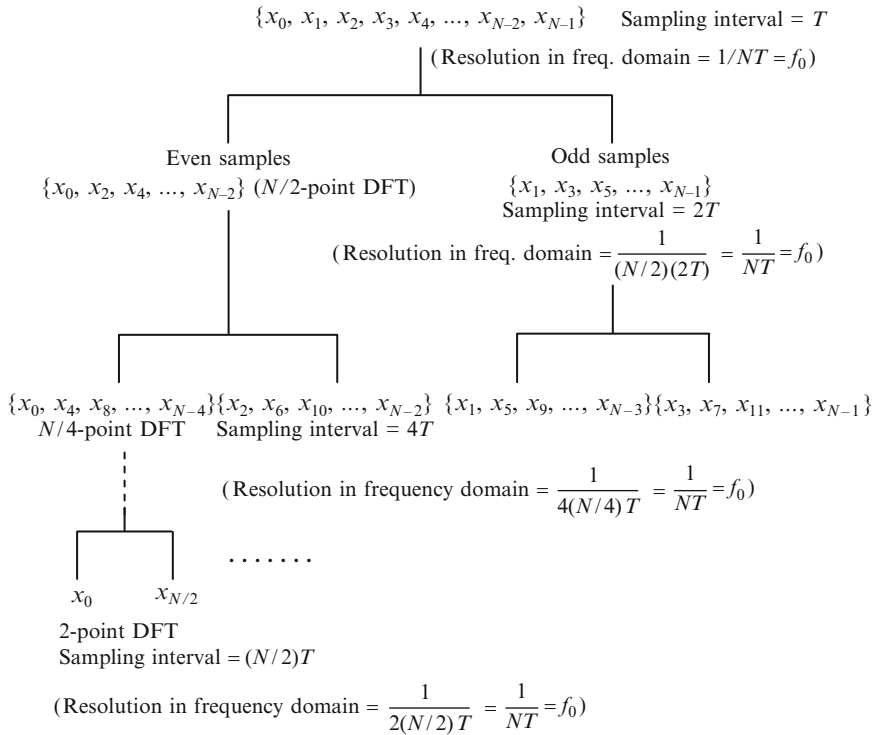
$\{x_0, x_1, x_2, x_3, x_4, \ldots, x_{N-2}, x_{N-1}\}$ Sampling interval = $T$

(Resolution in freq. domain = $1/NT = f_0$)

Even samples

$\{x_0, x_2, x_4, \ldots, x_{N-2}\}$ ($N/2$-point DFT)

Odd samples

$\{x_1, x_3, x_5, \ldots, x_{N-1}\}$

Sampling interval = $2T$

(Resolution in freq. domain = $\frac{1}{(N/2)(2T)} = \frac{1}{NT} = f_0$)

$\{x_0, x_4, x_8, \ldots, x_{N-4}\}$ $\{x_2, x_6, x_{10}, \ldots, x_{N-2}\}$ $\{x_1, x_5, x_9, \ldots, x_{N-3}\}$ $\{x_3, x_7, x_{11}, \ldots, x_{N-1}\}$

$N/4$-point DFT Sampling interval = $4T$

(Resolution in frequency domain = $\frac{1}{4(N/4)T} = \frac{1}{NT} = f_0$)

. . . . . . .

$x_0$ $x_{N/2}$

2-point DFT

Sampling interval = $(N/2)T$

(Resolution in frequency domain = $\frac{1}{2(N/2)T} = \frac{1}{NT} = f_0$)